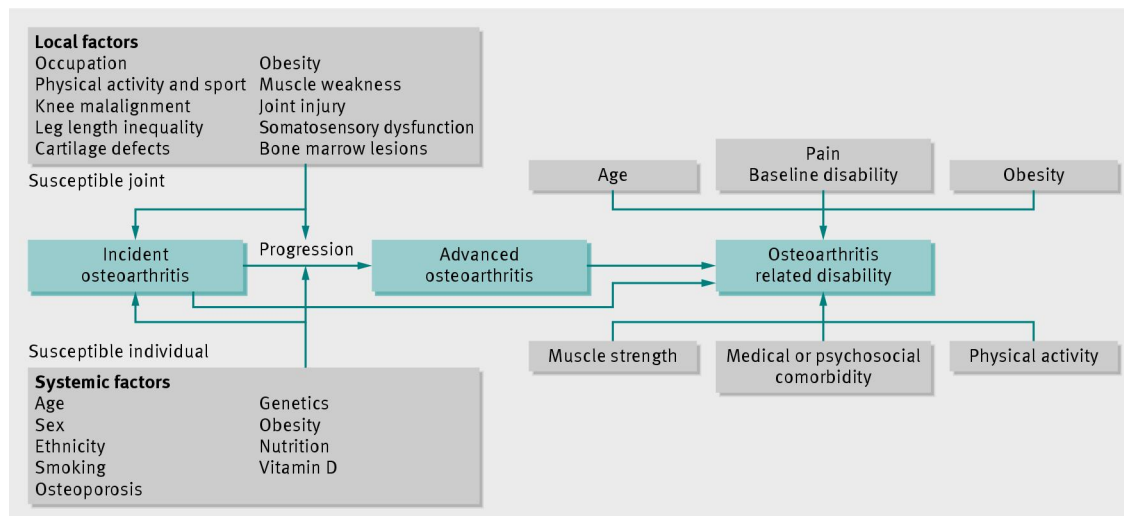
**Local factors**
Occupation
Physical activity and sport
Knee malalignment
Leg length inequality
Cartilage defects

Obesity
Muscle weakness
Joint injury
Somatosensory dysfunction
Bone marrow lesions

Susceptible joint

Incident osteoarthritis

Progression

Advanced osteoarthritis

Age

Pain
Baseline disability

Obesity

Osteoarthritis related disability

Muscle strength

Medical or psychosocial comorbidity

Physical activity

Susceptible individual

**Systemic factors**
Age
Sex
Ethnicity
Smoking
Osteoporosis

Genetics
Obesity
Nutrition
Vitamin D